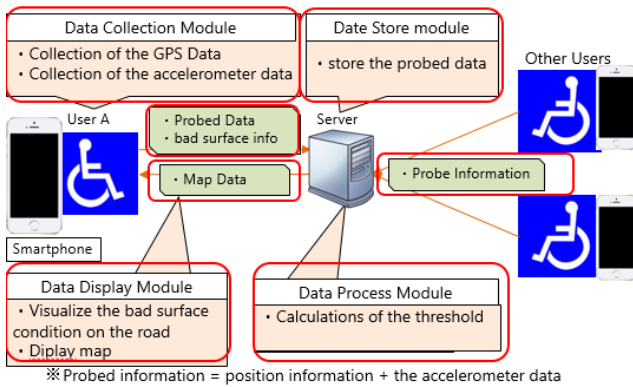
Data Collection Module

・Collection of the GPS Data
・Collection of the accelerometer data

Date Store module

・store the probed data

Other Users

User A

・Probed Data
・bad surface info

Server

・Map Data

・Probe Information

Smartphone

Data Display Module

・Visualize the bad surface condition on the road
・Diplay map

Data Process Module

・Calculations of the threshold

※Probed information = position information + the accelerometer data